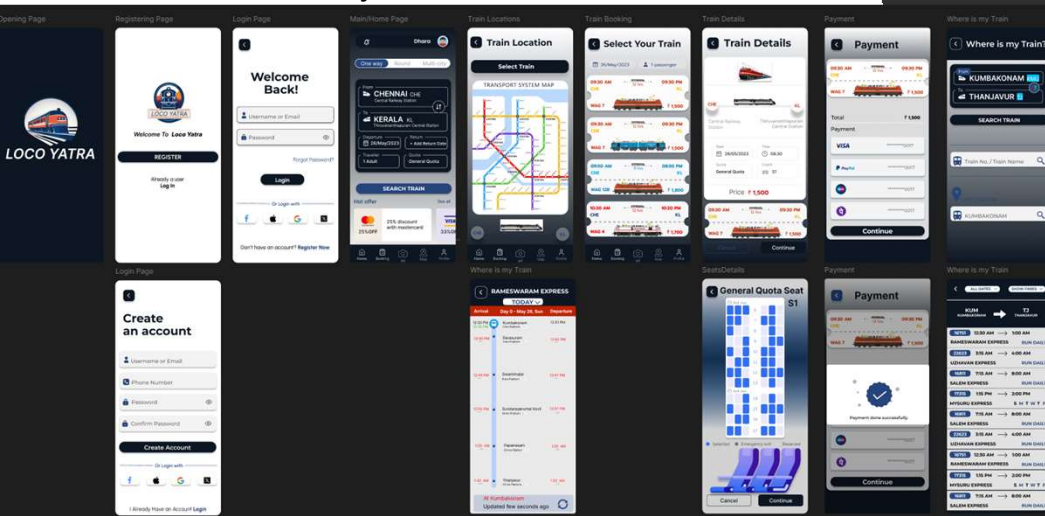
Opening Page

LOCO YATRA

Registering Page

LOCO YATRA

Welcome To Loco Yatra

REGISTER

Already a user
Log in

Login Page

Welcome Back!

Username or Email

Password

Forgot Password?

Login

Or Login with

Don't have an account? Register Now

Main/Home Page

Dharo

One way Round Multi city

CHENNAI CHE
Central Railway Station

KERALA KL
Thiruvananthapuram Central Station

26/May/2023

+ Add Return Date

1 Adult

General Quota

SEARCH TRAIN

Hot offer

25% discount with mastercard

Train Locations

Train Location

Select Train

TRANSPORT SYSTEM MAP

Train Booking

Select Your Train

26/May/2023

1 passenger

₹ 1,500

₹ 1,500

₹ 1,500

₹ 1,500

₹ 1,500

Train Details

Train Details

CHE

KL

Chennai Railway Station

Thiruvananthapuram Central Station

26/05/2023

08:30

General Quota

Price ₹ 1,500

Continue

Payment

Payment

Total ₹ 1,500

Payment

VISA

PayPal

Continue

Where is my Train

Where is my Train?

KUMBAKONAM

THANJAVUR

SEARCH TRAIN

Train No. / Train Name

KUMBAKONAM

Login Page

Create an account

Username or Email

Phone Number

Password

Confirm Password

Create Account

Or Login with

I Already Have an Account Login

Where is my Train

RAMESWARAM EXPRESS

TODAY

Arrival Day 0 - May 26, Sun Departure

Kumbakonam

Darasuram

Swamimalai

Sundaraperumal Kovil

Papanasam

Thiruvaiyaru

At Kumbakonam
Updated few seconds ago

SeatsDetails

General Quota Seat

S1

Cancel

Continue

Payment

Payment

Payment done successfully

Continue

Where is my Train

ALL DATES

SHOW FARES

KUM Kumbakonam

TJ Thanjavur

12:30 AM

1:00 AM

RAMESWARAM EXPRESS

RUN DAILY

3:15 AM

4:00 AM

UZHAVAN EXPRESS

RUN DAILY

7:15 AM

8:00 AM

SALEM EXPRESS

RUN DAILY

1:15 PM

2:00 PM

MYSURU EXPRESS

7:15 AM

8:00 AM

SALEM EXPRESS

RUN DAILY

3:15 AM

4:00 AM

UZHAVAN EXPRESS

RUN DAILY

12:30 AM

1:00 AM

RAMESWARAM EXPRESS

RUN DAILY

1:15 PM

2:00 PM

MYSURU EXPRESS

7:15 AM

8:00 AM

SALEM EXPRESS

RUN DAILY